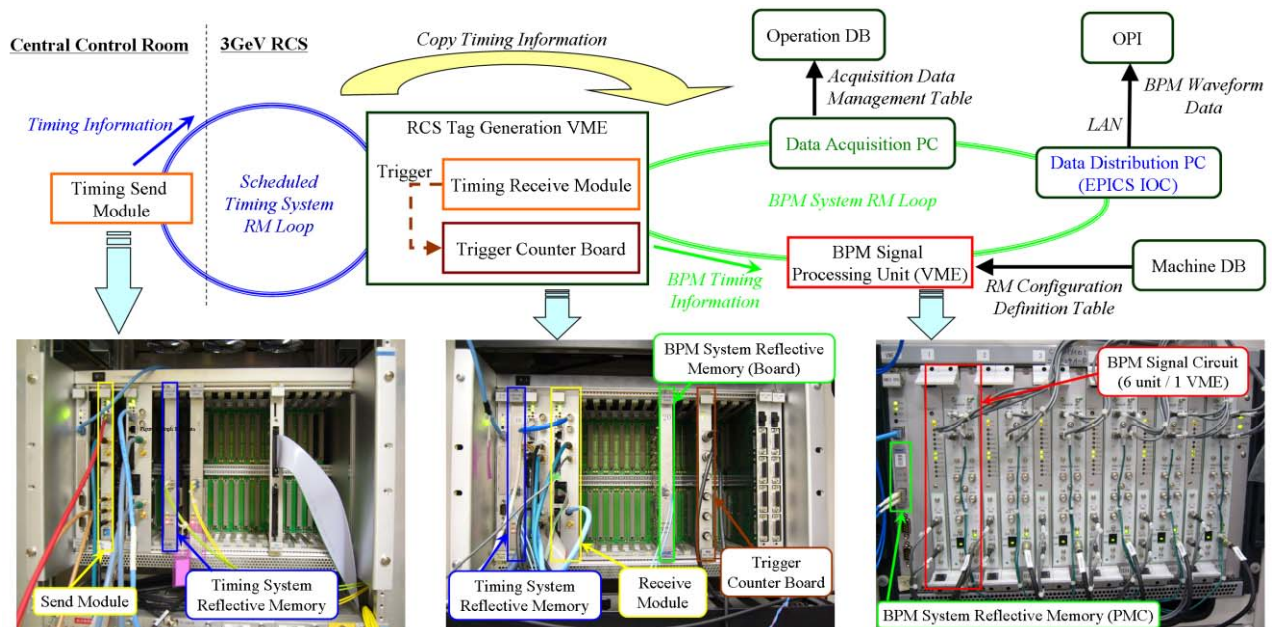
Central Control Room

3GeV RCS

Copy Timing Information

Operation DB

OPI

Acquisition Data Management Table

BPM Waveform Data

Timing Information

RCS Tag Generation VME

Data Acquisition PC

LAN

Trigger

Timing Receive Module

Data Distribution PC (EPICS IOC)

Timing Send Module

Scheduled Timing System RM Loop

BPM System RM Loop

Trigger Counter Board

BPM Signal Processing Unit (VME)

Machine DB

BPM Timing Information

RM Configuration Definition Table

BPM System Reflective Memory (Board)

BPM Signal Circuit (6 unit / 1 VME)

Send Module

Timing System Reflective Memory

Timing System Reflective Memory

Receive Module

Trigger Counter Board

BPM System Reflective Memory (PMC)